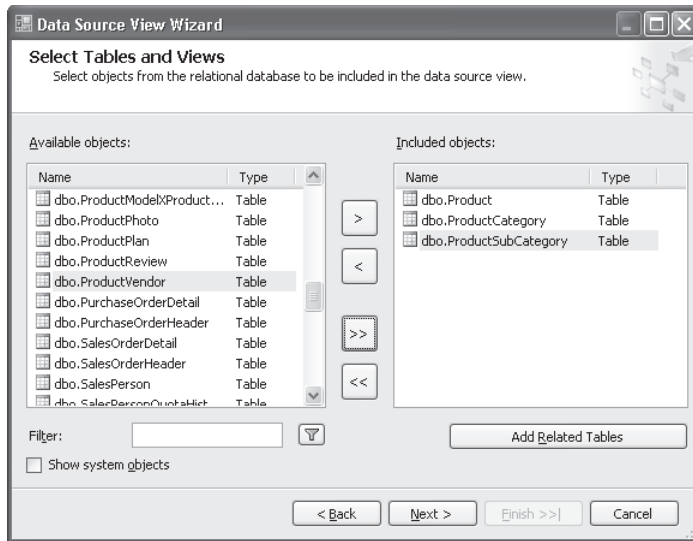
Data Source View Wizard

Select Tables and Views
Select objects from the relational database to be included in the data source view.

Available objects:

| Name | Type |
|---|---|
| dbo.ProductModelXProduct... | Table |
| dbo.ProductPhoto | Table |
| dbo.ProductPlan | Table |
| dbo.ProductReview | Table |
| dbo.ProductVendor | Table |
| dbo.PurchaseOrderDetail | Table |
| dbo.PurchaseOrderHeader | Table |
| dbo.SalesOrderDetail | Table |
| dbo.SalesOrderHeader | Table |
| dbo.SalesPerson | Table |
| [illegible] | Table |

>
<
>>
<<

Included objects:

| Name | Type |
|---|---|
| dbo.Product | Table |
| dbo.ProductCategory | Table |
| dbo.ProductSubCategory | Table |

Filter:

Add Related Tables

Show system objects

< Back
Next >
Finish >>|
Cancel